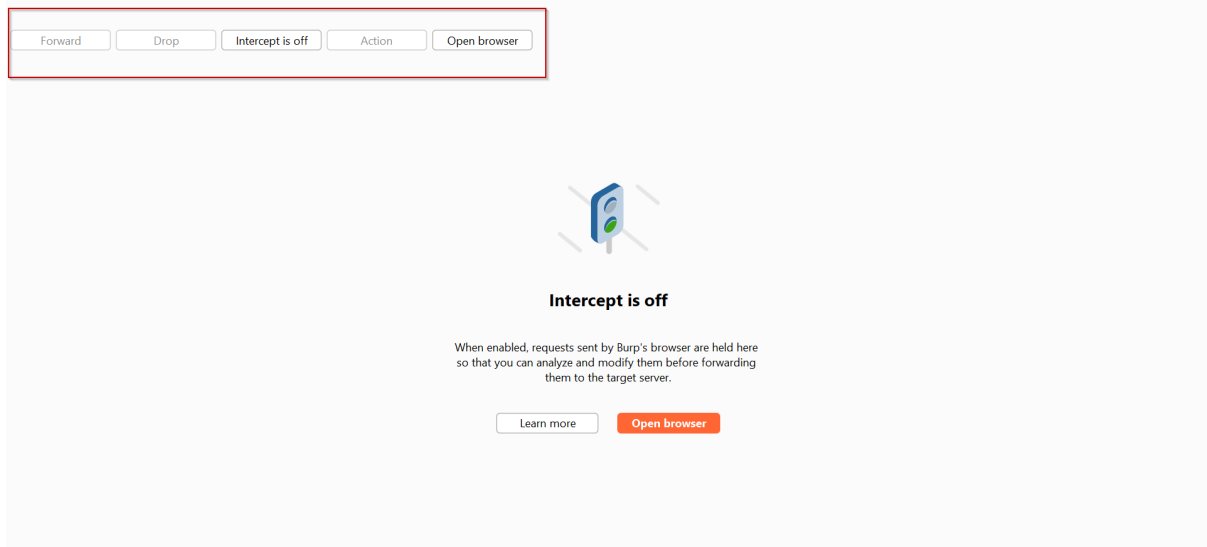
Forward Drop Intercept is off Action Open browser

Intercept is off

When enabled, requests sent by Burp's browser are held here so that you can analyze and modify them before forwarding them to the target server.

Learn more Open browser